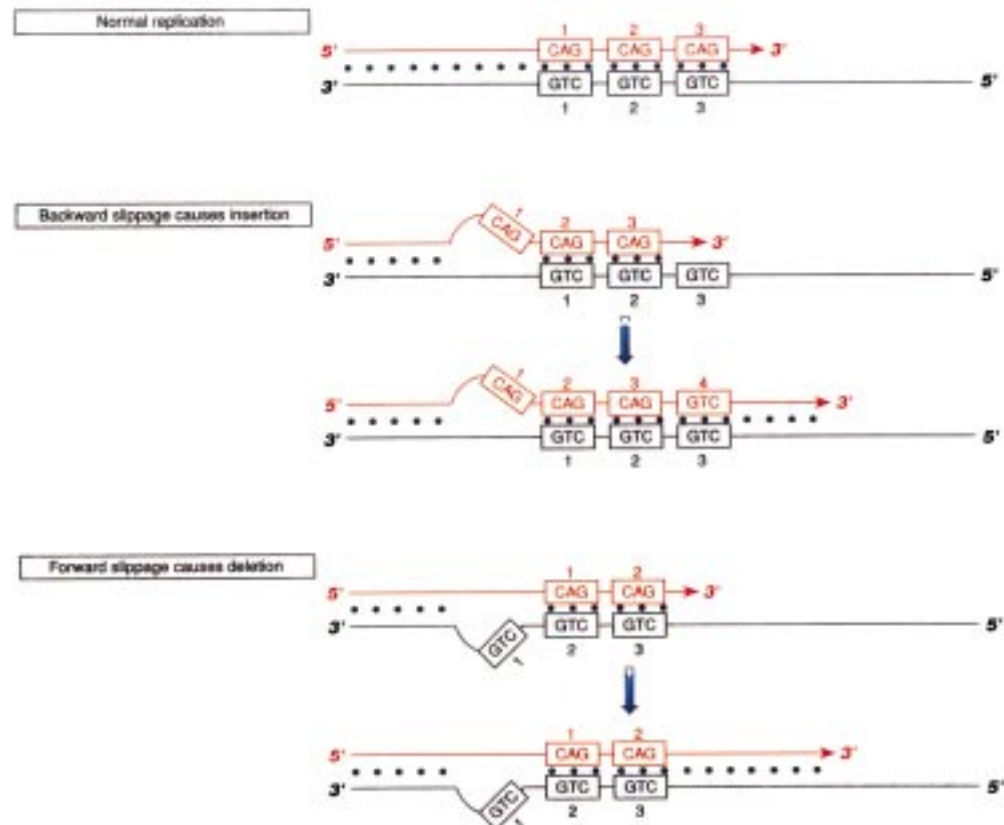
Normal replication

5' 1 CAG 2 CAG 3 CAG 3'
3' GTC 1 GTC 2 GTC 3 5'

Backward slippage causes insertion

5' CAG 1 2 CAG 3 CAG 3'
3' GTC 1 GTC 2 GTC 3 5'

5' CAG 1 2 CAG 3 CAG 4 GTC 3'
3' GTC 1 GTC 2 GTC 3 5'

Forward slippage causes deletion

5' 1 CAG 2 CAG 3'
3' GTC 1 GTC 2 GTC 3 5'

5' 1 CAG 2 CAG 3'
3' GTC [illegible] GTC 2 GTC 3 5'